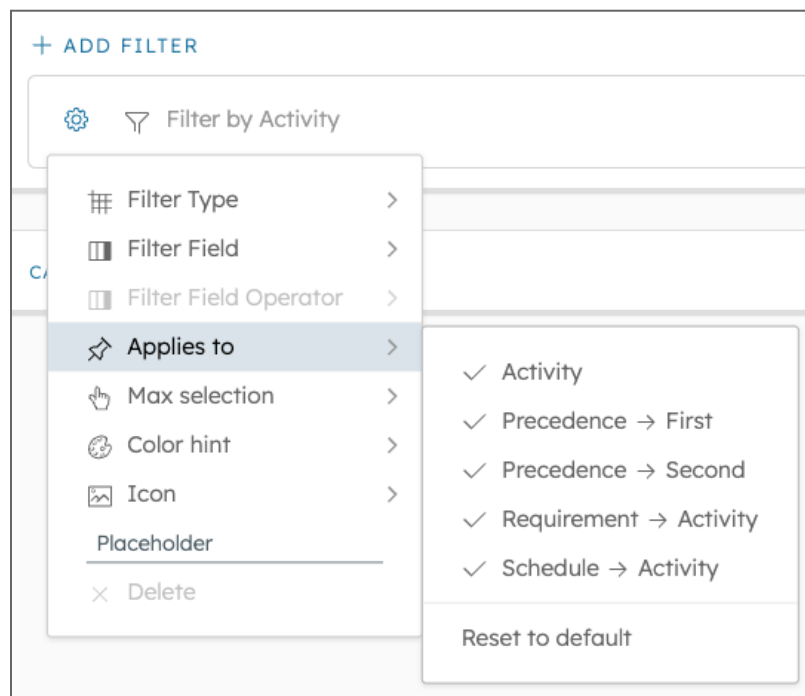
+ ADD FILTER

Filter by Activity

Filter Type
Filter Field
Filter Field Operator
Applies to
Max selection
Color hint
Icon
Placeholder
× Delete

CA

✓ Activity
✓ Precedence → First
✓ Precedence → Second
✓ Requirement → Activity
✓ Schedule → Activity
Reset to default